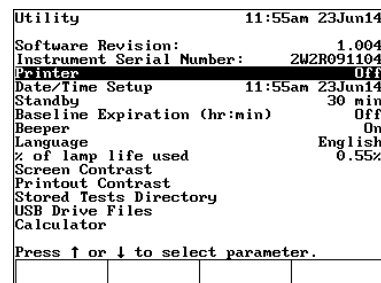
Utility 11:55am 23Jun14

Software Revision: 1.004
Instrument Serial Number: 2W2R091104
Printer Off
Date/Time Setup 11:55am 23Jun14
Standby 30 min
Baseline Expiration (hr:min) Off
Beeper On
Language English
% of lamp life used 0.55%
Screen Contrast
Printout Contrast
Stored Tests Directory
USB Drive Files
Calculator

Press ↑ or ↓ to select parameter.